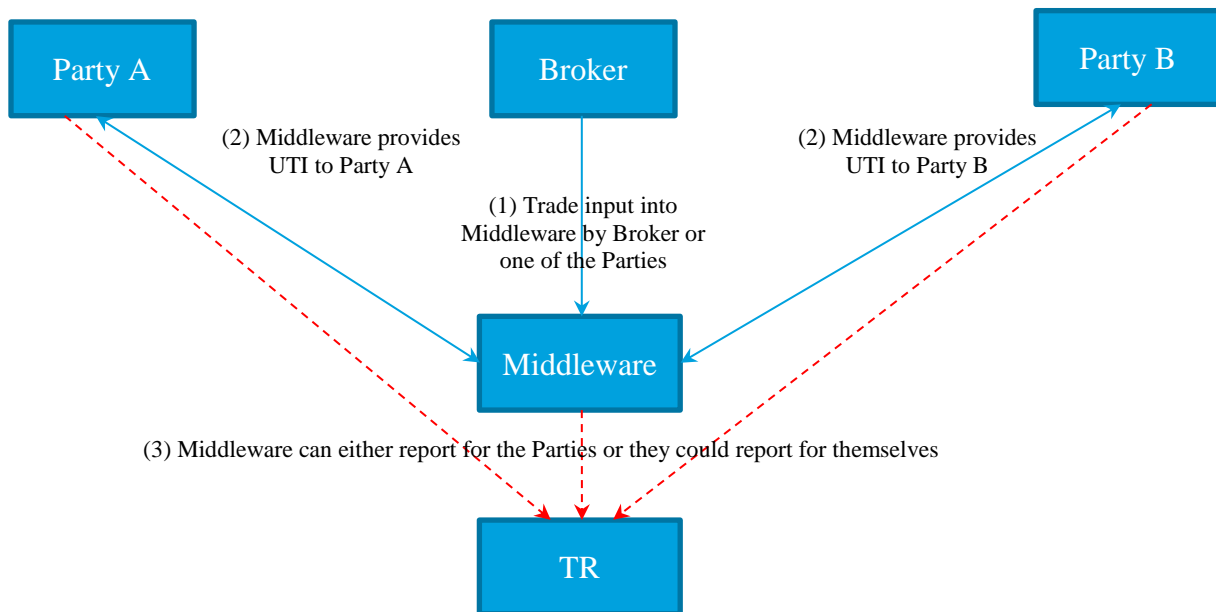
Party A

Broker

Party B

(2) Middleware provides UTI to Party A

(2) Middleware provides UTI to Party B

(1) Trade input into Middleware by Broker or one of the Parties

Middleware

(3) Middleware can either report for the Parties or they could report for themselves

TR